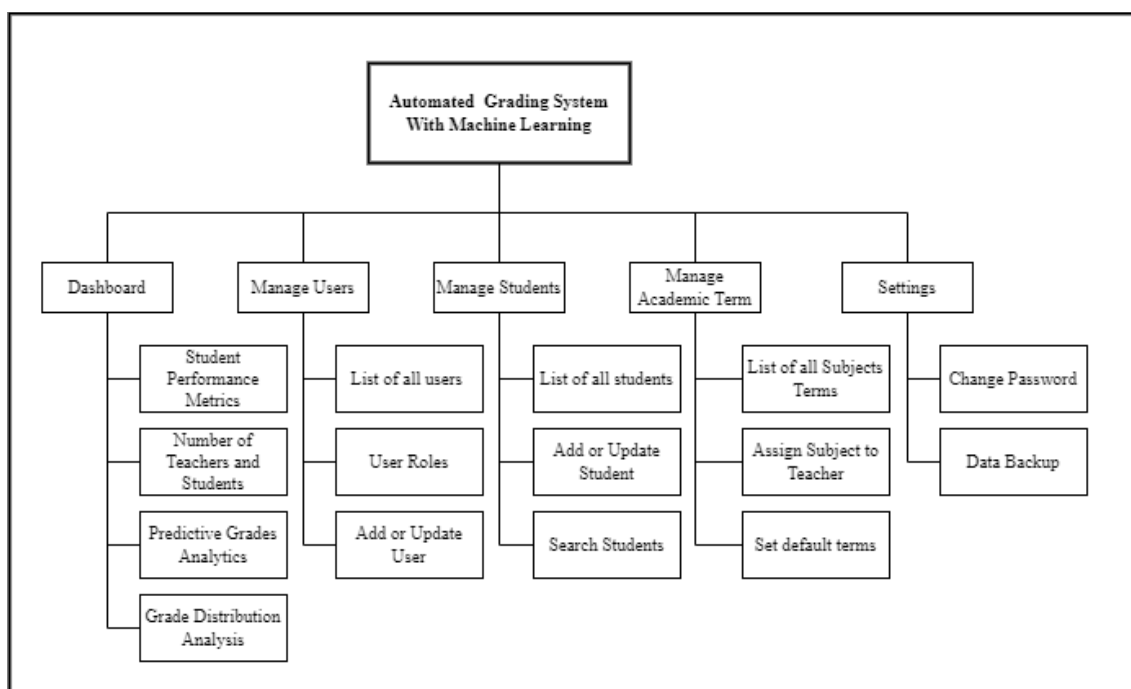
Automated Grading System With Machine Learning

Dashboard

Student Performance Metrics

Number of Teachers and Students

Predictive Grades Analytics

Grade Distribution Analysis

Manage Users

List of all users

User Roles

Add or Update User

Manage Students

List of all students

Add or Update Student

Search Students

Manage Academic Term

List of all Subjects Terms

Assign Subject to Teacher

Set default terms

Settings

Change Password

Data Backup